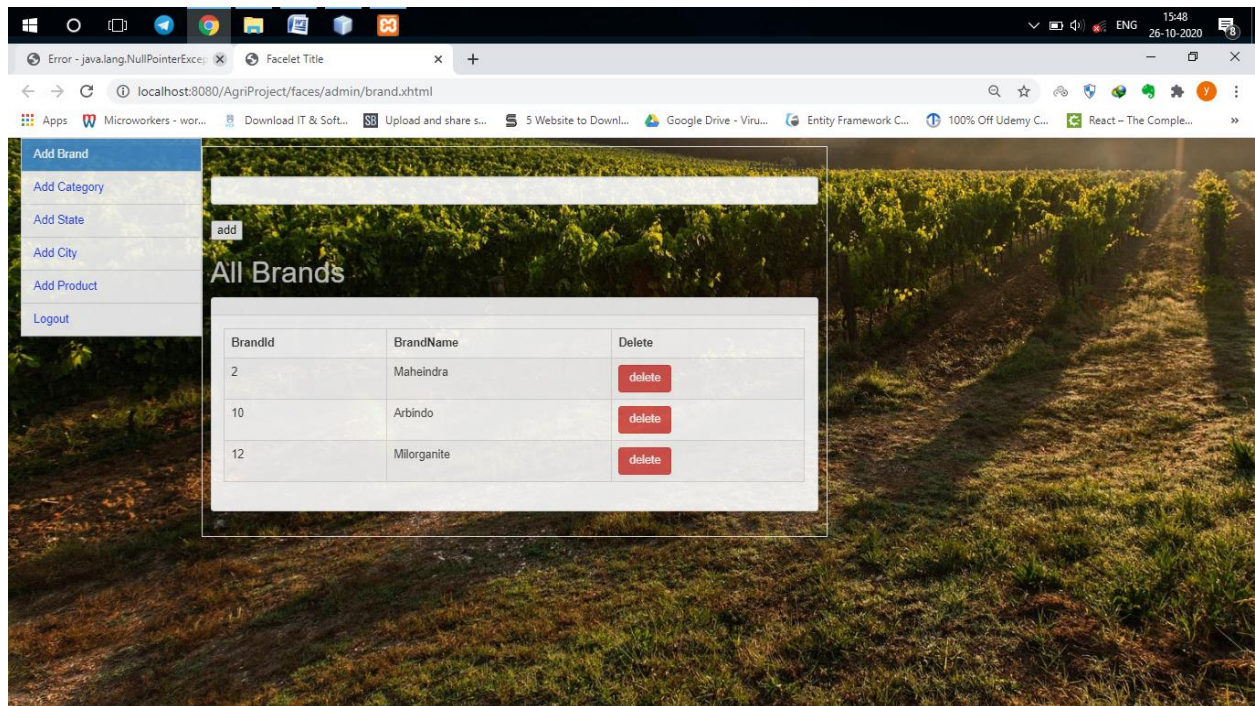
ENG 15:48 26-10-2020 8

Error - java.lang.NullPointerExcep ×
Facelet Title ×
+

localhost:8080/AgriProject/faces/admin/brand.xhtml

Apps Microworkers - wor... Download IT & Soft... Upload and share s... 5 Website to Downl... Google Drive - Viru... Entity Framework C... 100% Off Udemy C... React – The Comple... »

Add Brand
Add Category
Add State
Add City
Add Product
Logout

add

All Brands

| BrandId | BrandName | Delete |
|---|---|---|
| 2 | Maheindra | delete |
| 10 | Arbindo | delete |
| 12 | Milorganite | delete |